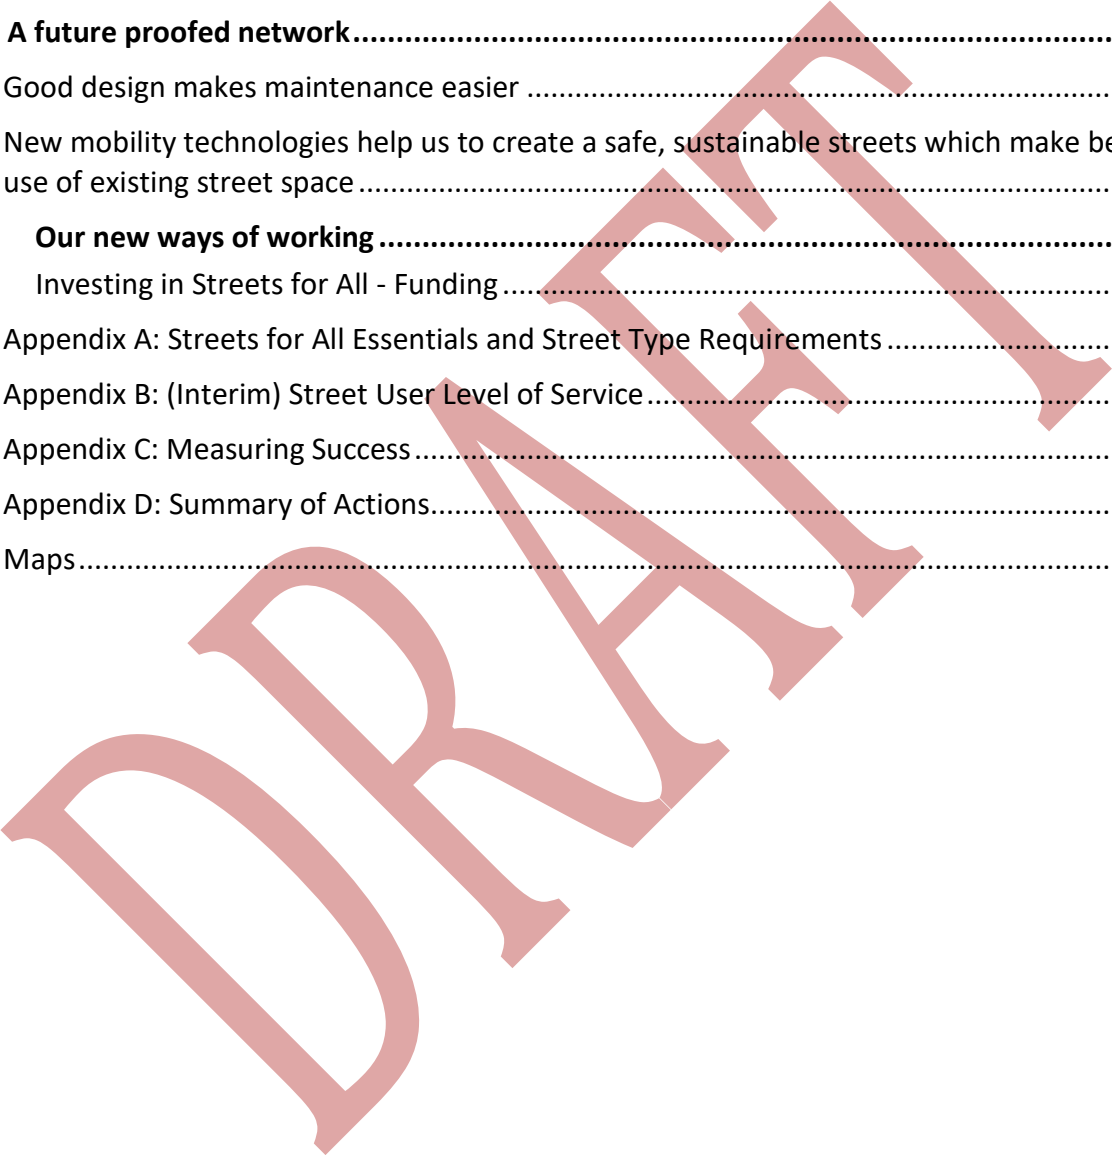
**A future proofed network**..............................................................................................

Good design makes maintenance easier ...................................................................................

New mobility technologies help us to create a safe, sustainable streets which make be use of existing street space ..............................................................................................

**Our new ways of working**..............................................................................................

Investing in Streets for All - Funding ..............................................................................

Appendix A: Streets for All Essentials and Street Type Requirements ..............................

Appendix B: (Interim) Street User Level of Service ............................................................

Appendix C: Measuring Success ..........................................................................................

Appendix D: Summary of Actions..........................................................................................

Maps..........................................................................................................................................

DRAFT